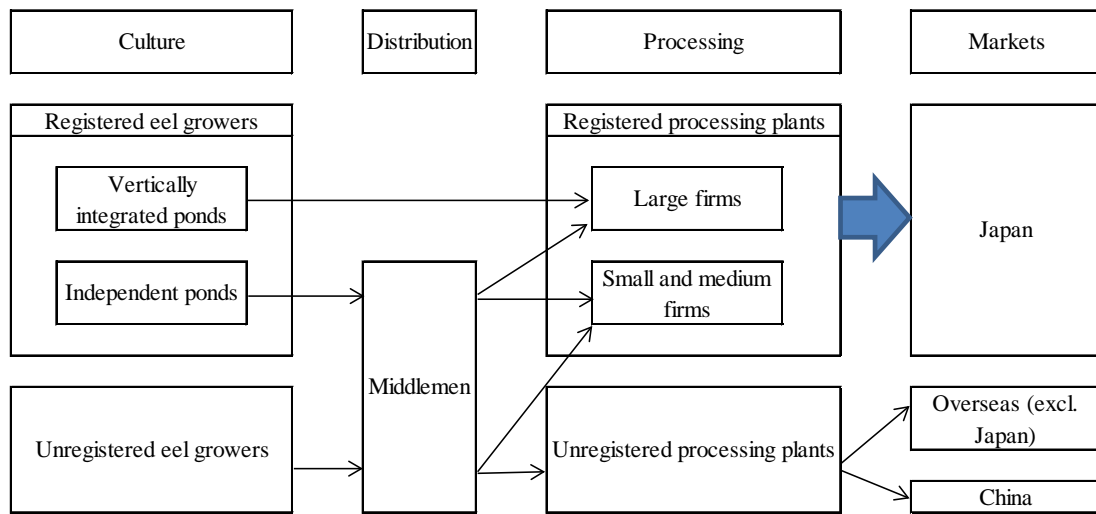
Culture

Distribution

Processing

Markets

Registered eel growers

Vertically integrated ponds

Independent ponds

Registered processing plants

Large firms

Small and medium firms

Japan

Middlemen

Unregistered eel growers

Unregistered processing plants

Overseas (excl. Japan)

China